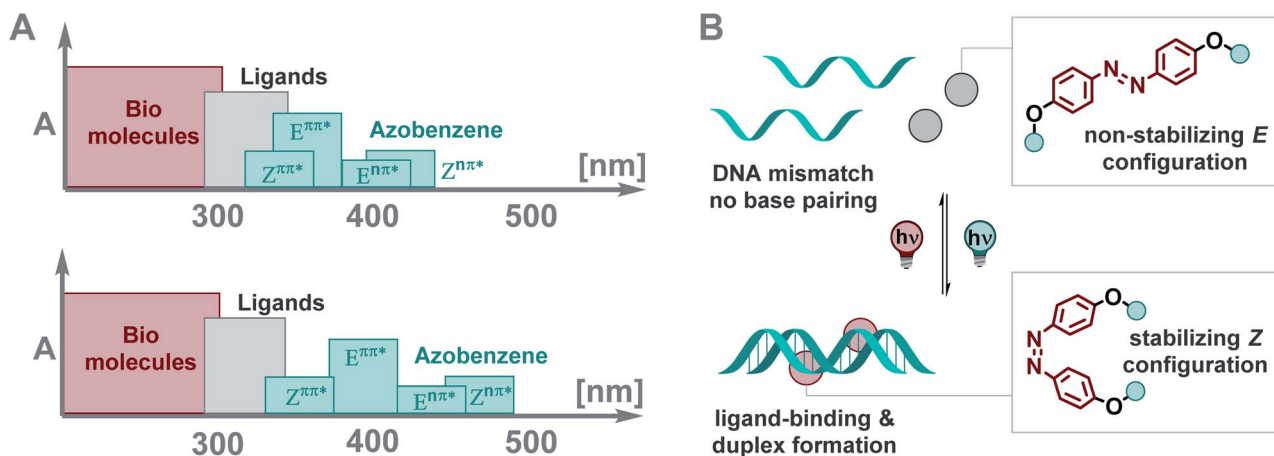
A

A

Bio molecules

Ligands

$E^{\pi\pi^*}$

Azobenzene

$Z^{\pi\pi^*}$

$E^{n\pi^*}$

$Z^{n\pi^*}$

[nm]

300

400

500

A

Bio molecules

Ligands

$E^{\pi\pi^*}$

Azobenzene

$Z^{\pi\pi^*}$

$E^{n\pi^*}$

$Z^{n\pi^*}$

[nm]

300

400

500

B

DNA mismatch no base pairing

N

N

O

O

non-stabilizing *E* configuration

hν

hν

ligand-binding & duplex formation

N

N

O

O

stabilizing *Z* configuration